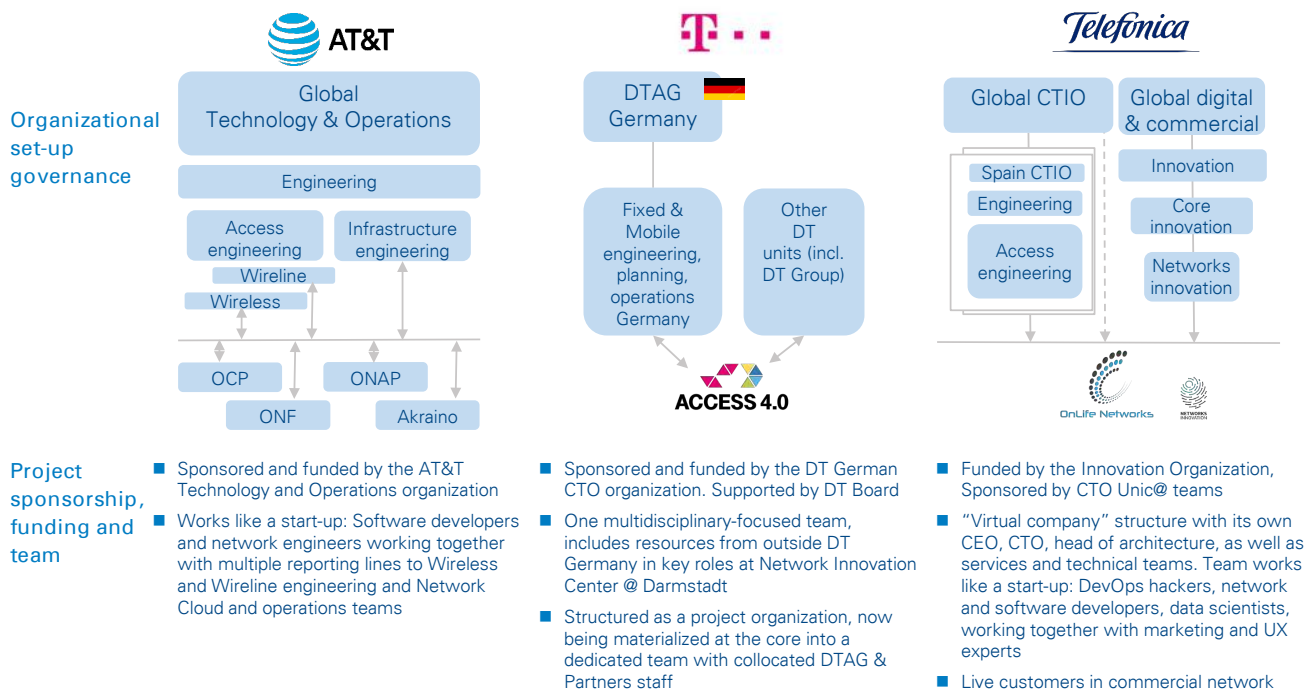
AT&T

T · ·

Telefonica

Organizational set-up governance

Global Technology & Operations

Engineering

Access engineering

Infrastructure engineering

Wireline

Wireless

OCP

ONAP

ONF

Akraino

DTAG Germany

Fixed & Mobile engineering, planning, operations Germany

Other DT units (incl. DT Group)

ACCESS 4.0

Global CTIO

Global digital & commercial

Spain CTIO

Engineering

Access engineering

Innovation

Core innovation

Networks innovation

OnLife Networks

NETWORKS INNOVATION

Project sponsorship, funding and team

Sponsored and funded by the AT&T Technology and Operations organization

Works like a start-up: Software developers and network engineers working together with multiple reporting lines to Wireless and Wireline engineering and Network Cloud and operations teams

Sponsored and funded by the DT German CTO organization. Supported by DT Board

One multidisciplinary-focused team, includes resources from outside DT Germany in key roles at Network Innovation Center @ Darmstadt

Structured as a project organization, now being materialized at the core into a dedicated team with collocated DTAG & Partners staff

Funded by the Innovation Organization, Sponsored by CTO Unic@ teams

"Virtual company" structure with its own CEO, CTO, head of architecture, as well as services and technical teams. Team works like a start-up: DevOps hackers, network and software developers, data scientists, working together with marketing and UX experts

Live customers in commercial network